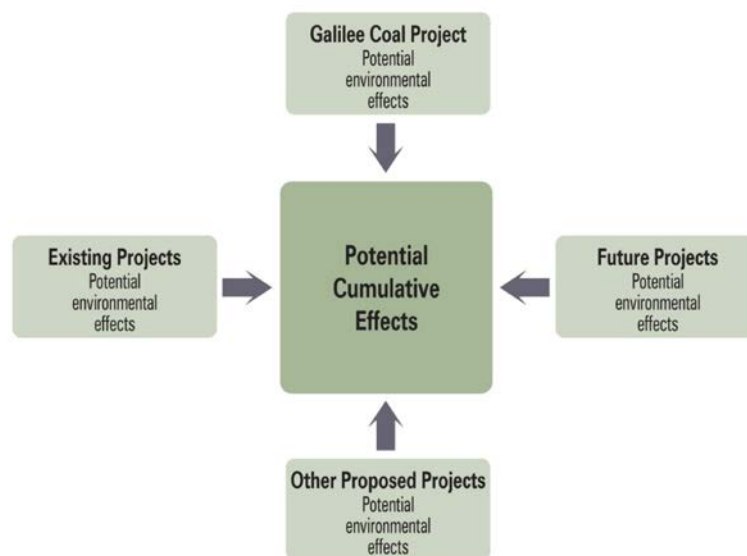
Galilee Coal Project
Potential environmental effects

Existing Projects
Potential environmental effects

Potential Cumulative Effects

Future Projects
Potential environmental effects

Other Proposed Projects
Potential environmental effects